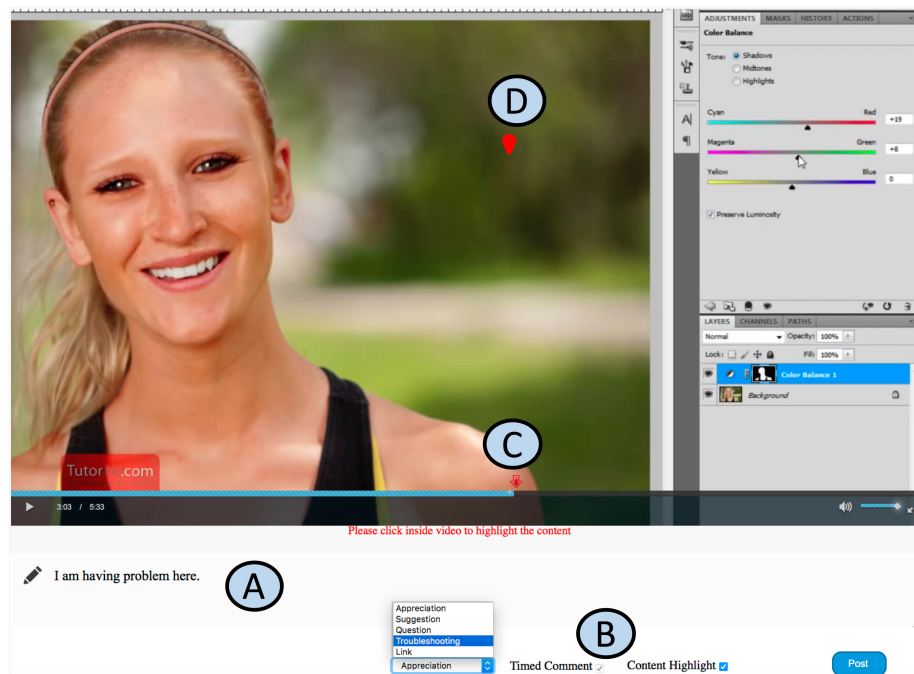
ADJUSTMENTS MASKS HISTORY ACTIONS
Color Balance
Tone: Shadows
Midtones
Highlights
Cyan Red +19
Magenta Green +8
Yellow Blue 0
Preserve Luminosity
LAYERS CHANNELS PATHS
Normal Opacity: 100%
Lock: Fill: 100%
Color Balance 1
Background

D

C

Tutor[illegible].com

3:03 / 5:33

Please click inside video to highlight the content

I am having problem here.

A

Appreciation
Suggestion
Question
Troubleshooting
Link

B

Appreciation

Timed Comment

Content Highlight

Post